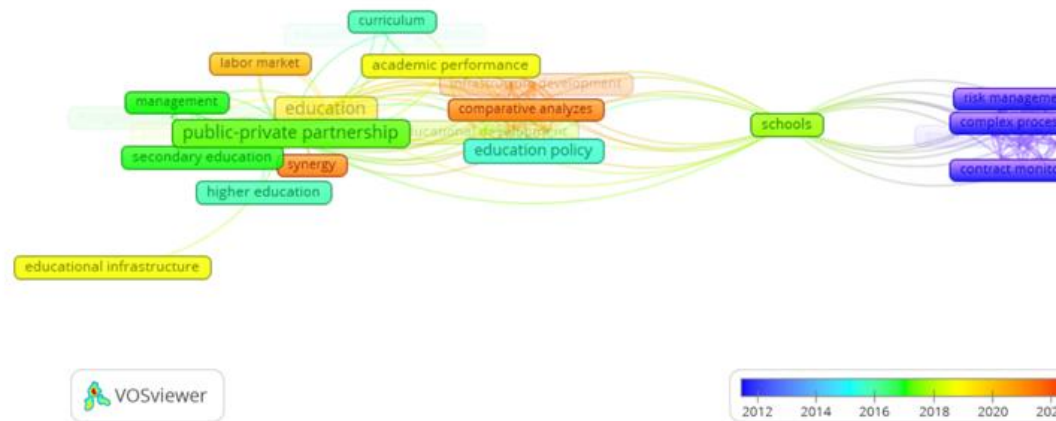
curriculum

labor market

academic performance

infrastructure development

management

education

comparative analyzes

public-private partnership

educational development

schools

risk manageme

complex proces

secondary education

synergy

education policy

contract monito

higher education

educational infrastructure

VOSviewer

2012 2014 2016 2018 2020 202